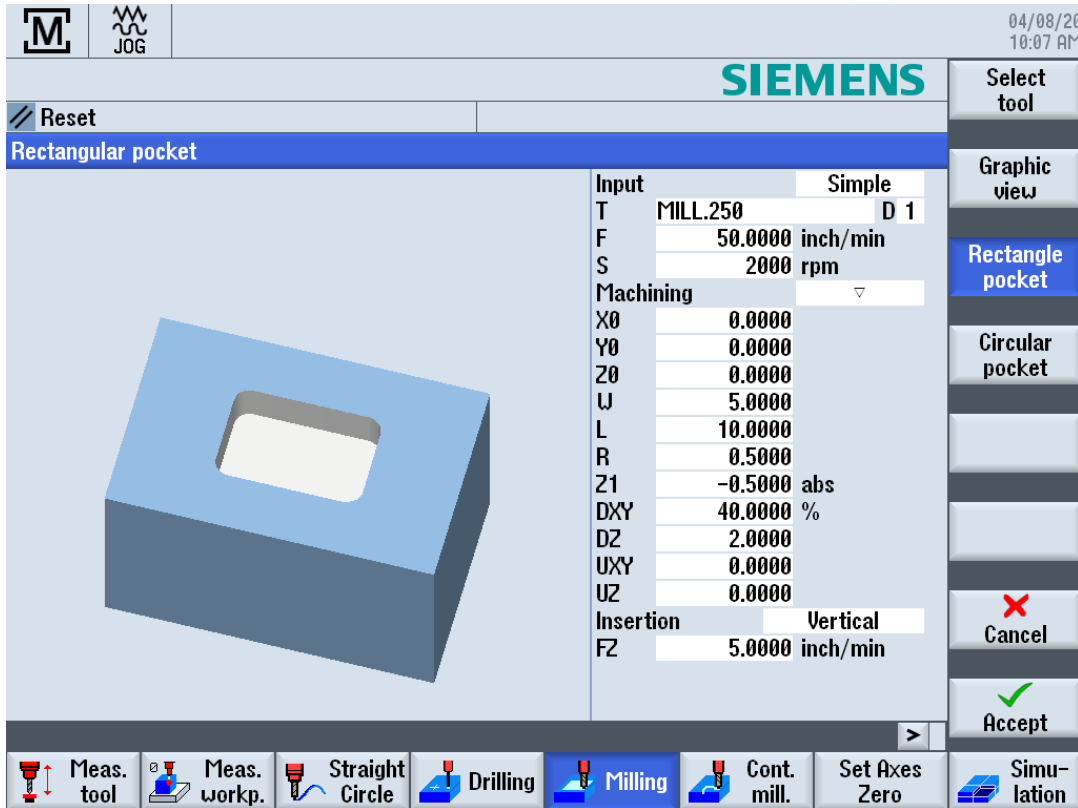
M JOG

04/08/20
10:07 AM

SIEMENS

Reset

Rectangular pocket

| Input | Simple | |
|---|---|---|
| T | MILL.250 | D 1 |
| F | 50.0000 | inch/min |
| S | 2000 | rpm |
| Machining | ▽ | |
| X0 | 0.0000 | |
| Y0 | 0.0000 | |
| Z0 | 0.0000 | |
| W | 5.0000 | |
| L | 10.0000 | |
| R | 0.5000 | |
| Z1 | -0.5000 | abs |
| DXY | 40.0000 | % |
| DZ | 2.0000 | |
| UXY | 0.0000 | |
| UZ | 0.0000 | |
| Insertion | Vertical | |
| FZ | 5.0000 | inch/min |

Select tool

Graphic view

Rectangle pocket

Circular pocket

Cancel

Accept

>

Meas. tool

Meas. workp.

Straight Circle

Drilling

Milling

Cont. mill.

Set Axes Zero

Simu-lation